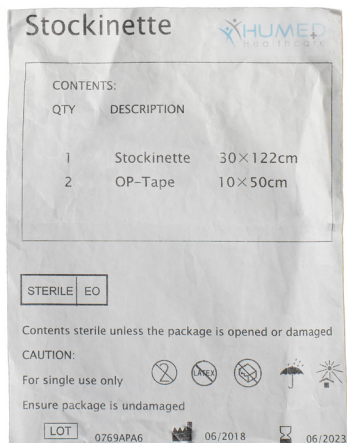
Stockinette

HUMED healthcare

CONTENTS:

| QTY | DESCRIPTION | |
|---|---|---|
| 1 | Stockinette | 30×122cm |
| 2 | OP-Tape | 10×50cm |

STERILE EO

Contents sterile unless the package is opened or damaged

CAUTION:

For single use only

LATEX

Ensure package is undamaged

LOT 0769APA6 06/2018 06/2023